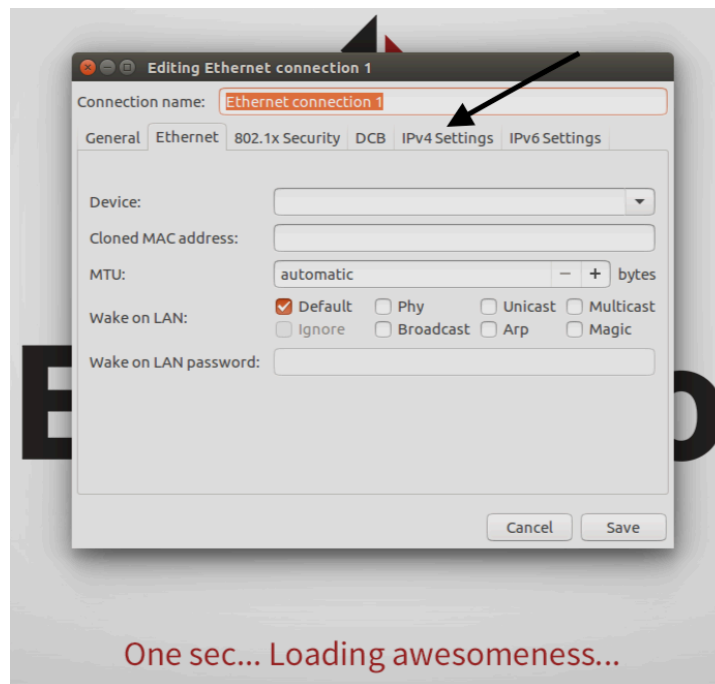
Editing Ethernet connection 1

Connection name: Ethernet connection 1

General | Ethernet | 802.1x Security | DCB | IPv4 Settings | IPv6 Settings

Device:

Cloned MAC address:

MTU: automatic − + bytes

Wake on LAN: Default Phy Unicast Multicast Ignore Broadcast Arp Magic

Wake on LAN password:

Cancel Save

One sec... Loading awesomeness...